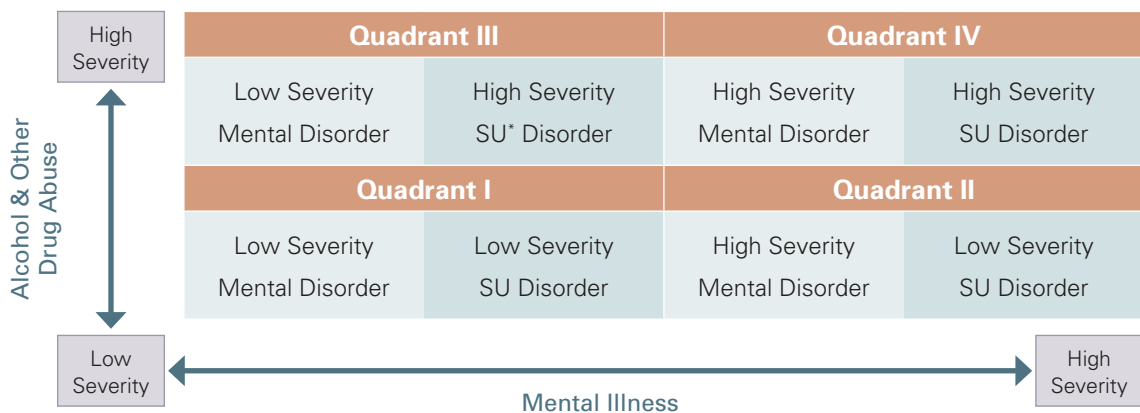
High Severity

Alcohol & Other Drug Abuse

Low Severity

| Quadrant III | | Quadrant IV | |
|---|---|---|---|
| Low Severity Mental Disorder | High Severity SU* Disorder | High Severity Mental Disorder | High Severity SU Disorder |
| **Quadrant I** | | **Quadrant II** | |
| Low Severity Mental Disorder | Low Severity SU Disorder | High Severity Mental Disorder | Low Severity SU Disorder |

High Severity

Mental Illness